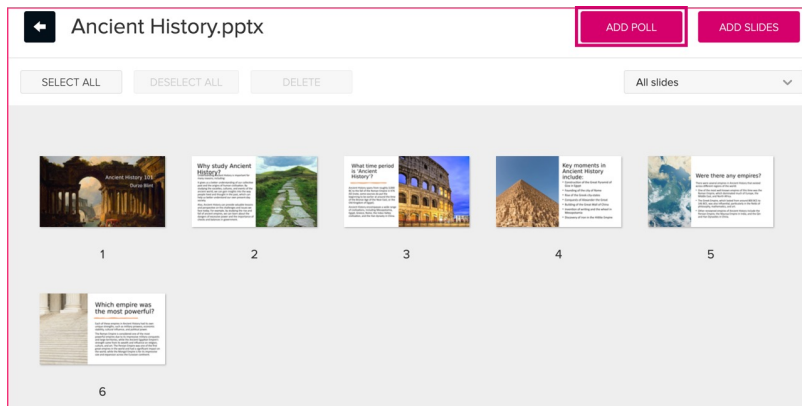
Ancient History.pptx

ADD POLL

ADD SLIDES

SELECT ALL

DESELECT ALL

DELETE

All slides

Ancient History 101
Darius Blint

Why study Ancient History?

What time period is 'Ancient History'?

Key moments in Ancient History include:

Were there any empires?

1

2

3

4

5

Which empire was the most powerful?

6